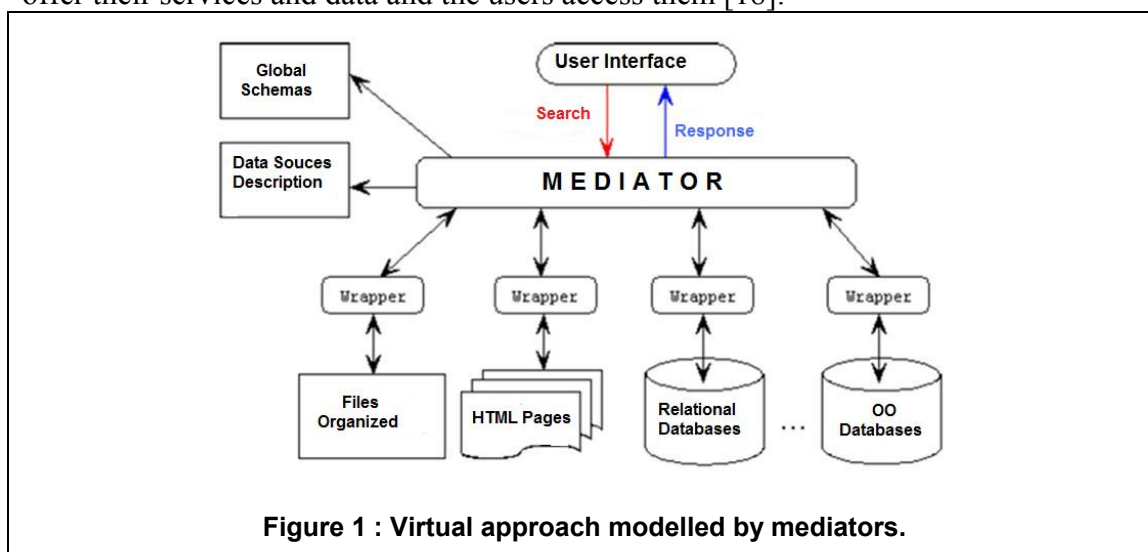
offer their services and data and the users access them [18].

User Interface

Global Schemas

Search

Response

Data Souces Description

MEDIATOR

Wrapper

Wrapper

Wrapper

Wrapper

Files Organized

HTML Pages

Relational Databases

...

OO Databases

Figure 1 : Virtual approach modelled by mediators.